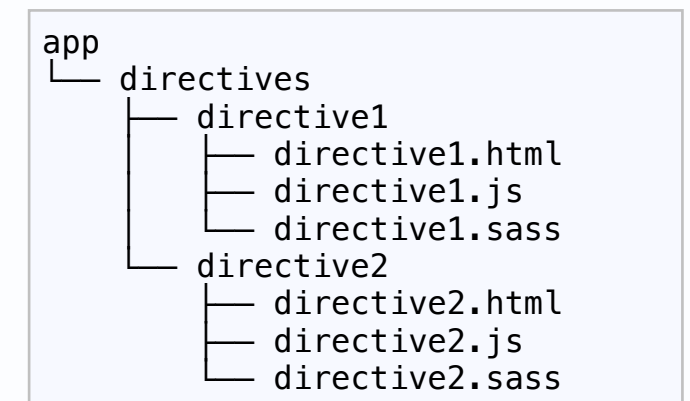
app
└── directives
    ├── directive1
    │   ├── directive1.html
    │   ├── directive1.js
    │   └── directive1.sass
    └── directive2
        ├── directive2.html
        ├── directive2.js
        └── directive2.sass